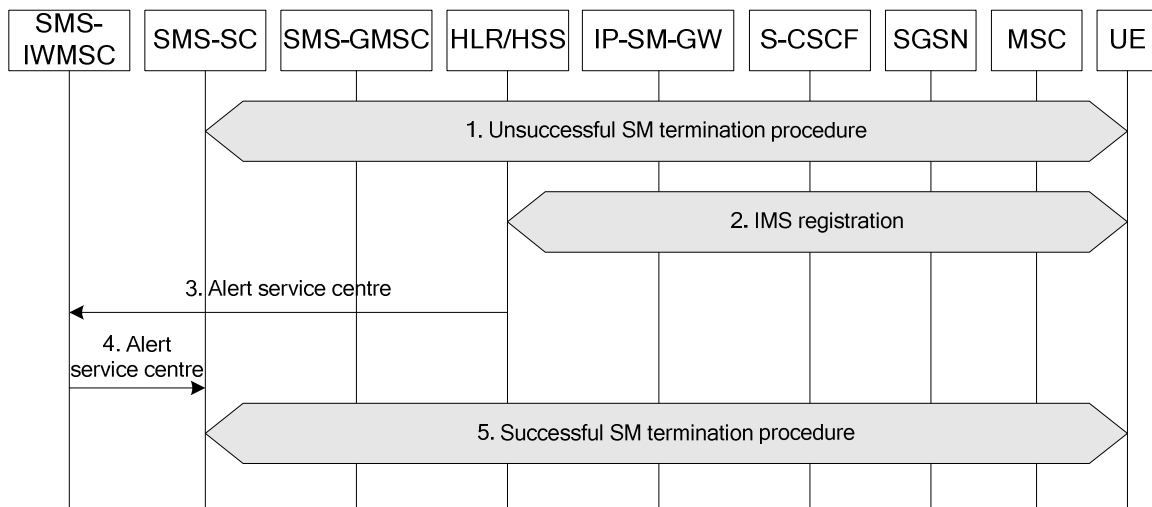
SMS-IWMSC

SMS-SC

SMS-GMSC

HLR/HSS

IP-SM-GW

S-CSCF

SGSN

MSC

UE

1. Unsuccessful SM termination procedure

2. IMS registration

3. Alert service centre

4. Alert service centre

5. Successful SM termination procedure